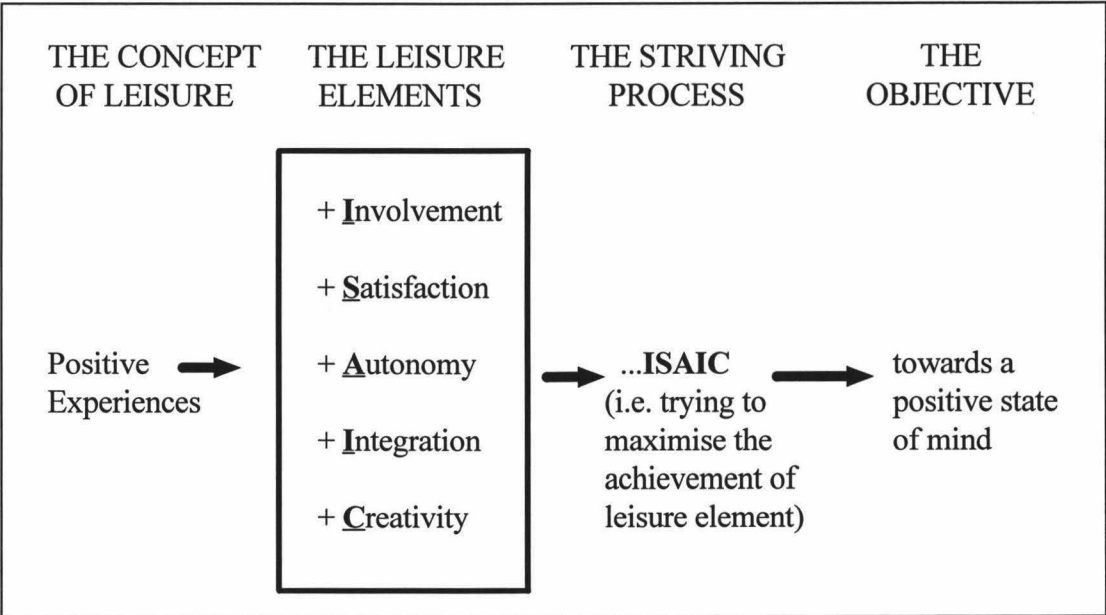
THE CONCEPT OF LEISURE

THE LEISURE ELEMENTS

THE STRIVING PROCESS

THE OBJECTIVE

Positive Experiences

+ Involvement

+ Satisfaction

+ Autonomy

+ Integration

+ Creativity

...ISAIC (i.e. trying to maximise the achievement of leisure element)

towards a positive state of mind